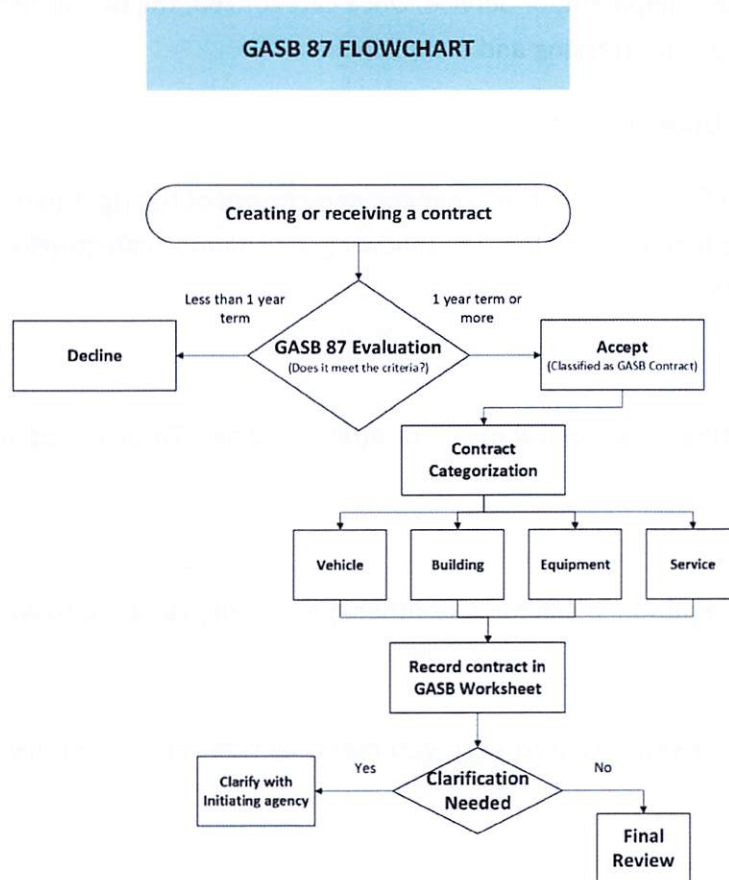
GASB 87 FLOWCHART

Creating or receiving a contract

Less than 1 year term

1 year term or more

Decline

GASB 87 Evaluation
(Does it meet the criteria?)

Accept
(Classified as GASB Contract)

Contract Categorization

Vehicle

Building

Equipment

Service

Record contract in GASB Worksheet

Yes

No

Clarify with Initiating agency

Clarification Needed

Final Review